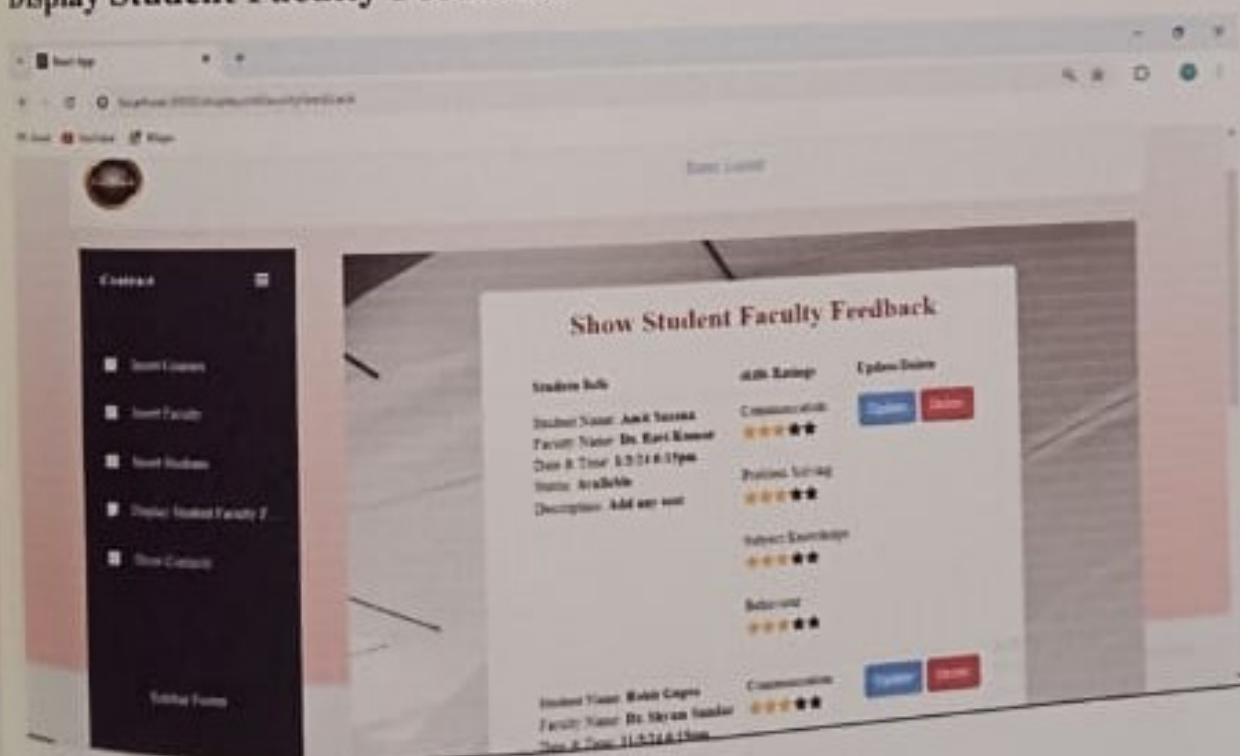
Display Student Faculty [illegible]

React App

localhost:3000/displayallfacultyfeedback

Gmail YouTube Maps

Basic Layout

Contract

Insert Courses

Insert Faculty

Insert Students

Display Student Faculty F...

Show Contacts

Sidebar Footer

Show Student Faculty Feedback

Student Info

Student Name: Amit Saxena
Faculty Name: Dr. Ravi Kumar
Date & Time: 8/3/24 6:15pm
Status: Available
Description: Add any text

Skills Ratings

Communication
★★★★★

Problem Solving
★★★★★

Subject Knowledge
★★★★★

Behaviour
★★★★★

Update/Delete

Update Delete

Student Name: Rohit Gupta
Faculty Name: Dr. Shyam Sundar
Date & Time: 11/3/24 6:15pm

Communication
★★★★★

Update Delete